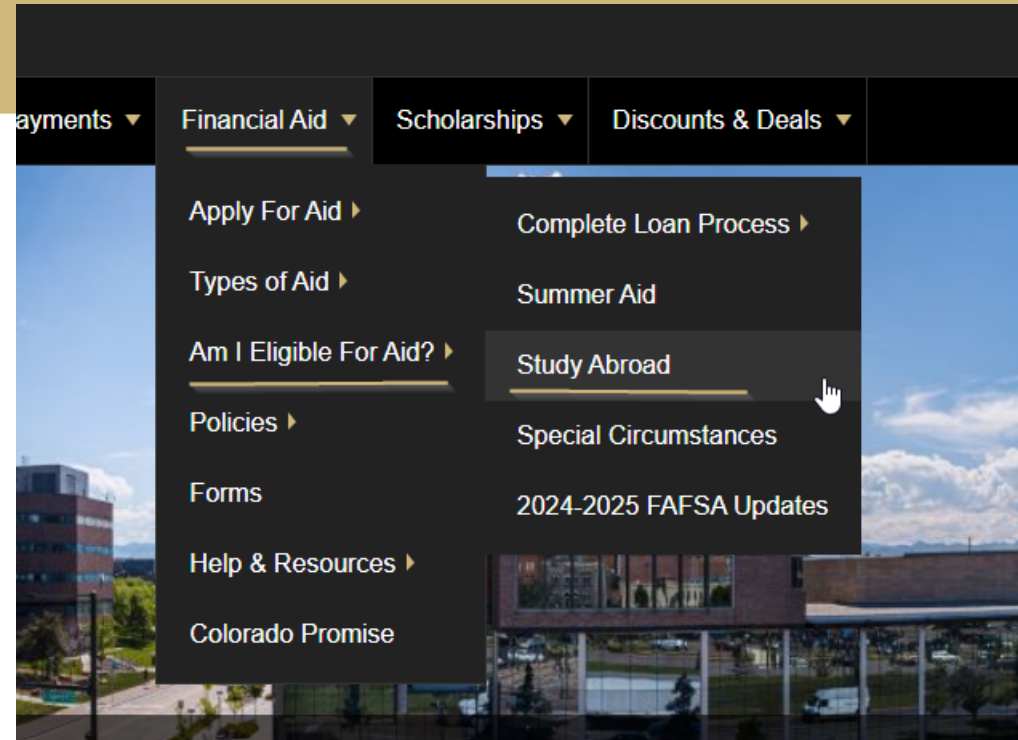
ayments ▼ Financial Aid ▼ Scholarships ▼ Discounts & Deals ▼

Apply For Aid ▸
Types of Aid ▸
Am I Eligible For Aid? ▸
Policies ▸
Forms
Help & Resources ▸
Colorado Promise

Complete Loan Process ▸
Summer Aid
Study Abroad
Special Circumstances
2024-2025 FAFSA Updates